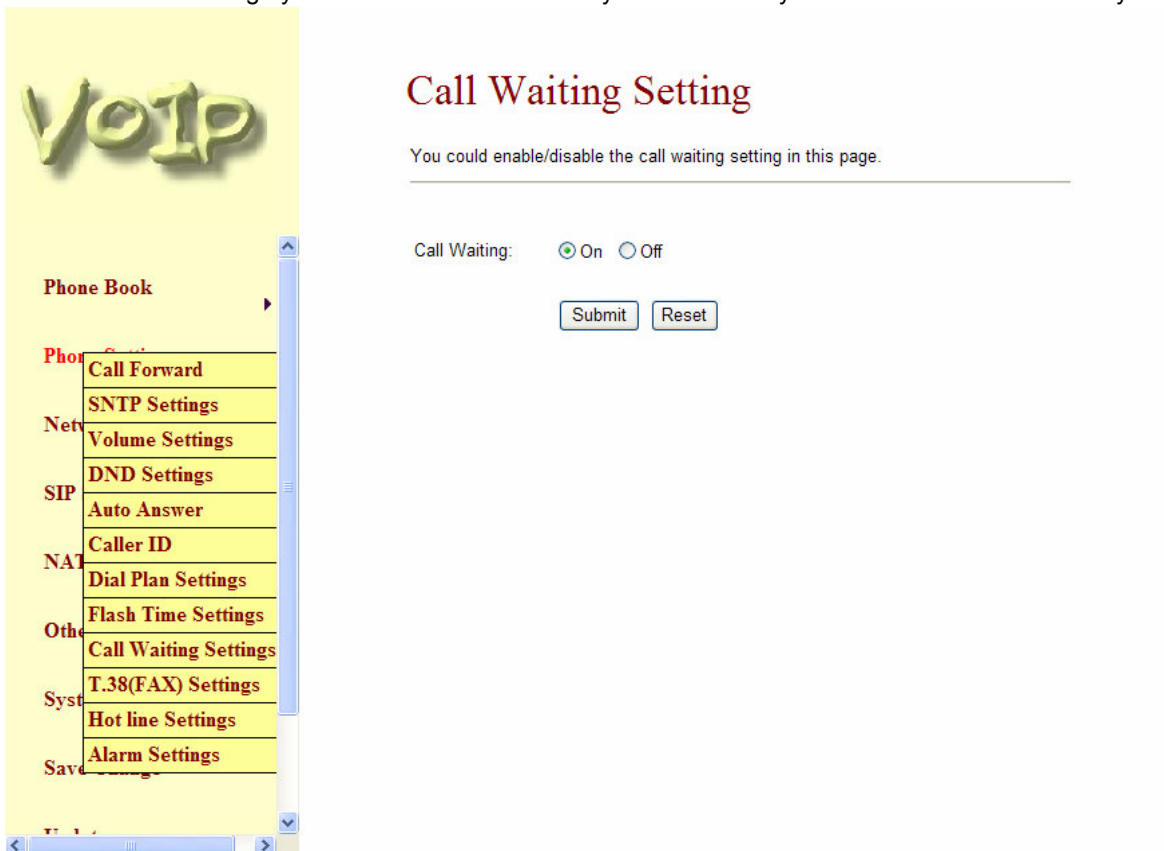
VoIP

Phone Book

Phon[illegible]

Call Forward
SNTP Settings
Volume Settings
DND Settings
Auto Answer
Caller ID
Dial Plan Settings
Flash Time Settings
Call Waiting Settings
T.38(FAX) Settings
Hot line Settings
Alarm Settings

Netv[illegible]
SIP
NAT
Othe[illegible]
Syst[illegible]
Save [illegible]

Call Waiting Setting

You could enable/disable the call waiting setting in this page.

Call Waiting: On Off

Submit Reset